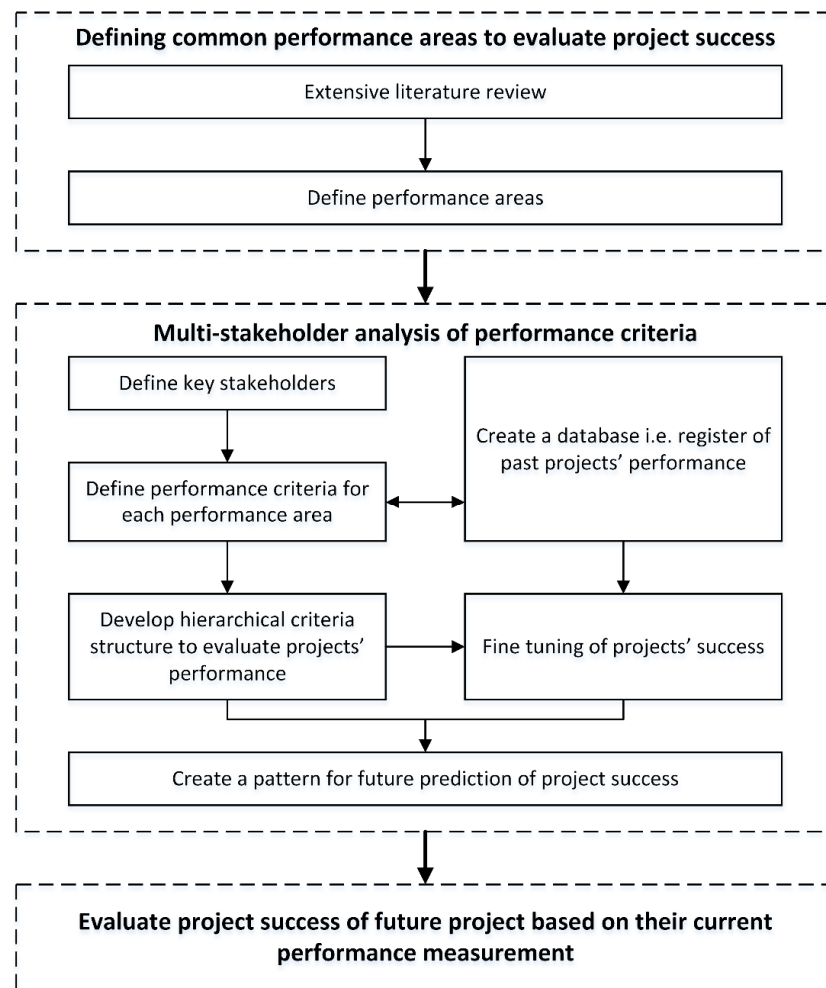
Defining common performance areas to evaluate project success

Extensive literature review

Define performance areas

Multi-stakeholder analysis of performance criteria

Define key stakeholders

Create a database i.e. register of past projects' performance

Define performance criteria for each performance area

Develop hierarchical criteria structure to evaluate projects' performance

Fine tuning of projects' success

Create a pattern for future prediction of project success

Evaluate project success of future project based on their current performance measurement